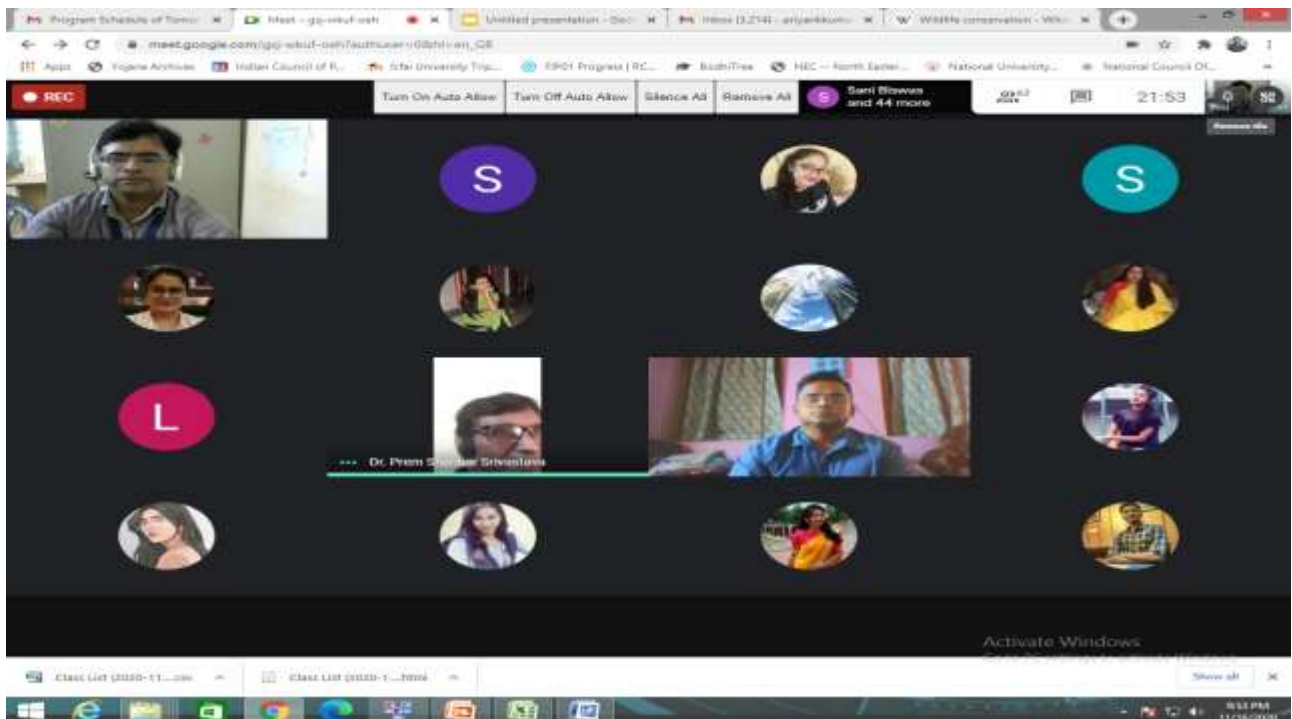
Program Schedule of Tomo | Meet - gq-wkuf-oeh | Untitled presentation - Goo | Inbox (3,214) - priyankkum | Wildlife conservation - Wiki

meet.google.com/gq-wkuf-oeh?authuser=0&hl=en_GB

Apps | Yojana Archives | Indian Council of R... | Icfai University Trip... | FIP01 Progress | RC... | BodhiTree | HEC -- North Easter... | National University... | National Council Of...

REC

Turn On Auto Allow | Turn Off Auto Allow | Silence All | Remove All | Sani Biswas and 44 more | 21:53

S

S

L

Dr. Prem Shankar Srivastava

Activate Windows

Class List (2020-11....csv | Class List (2020-1....html | Show all